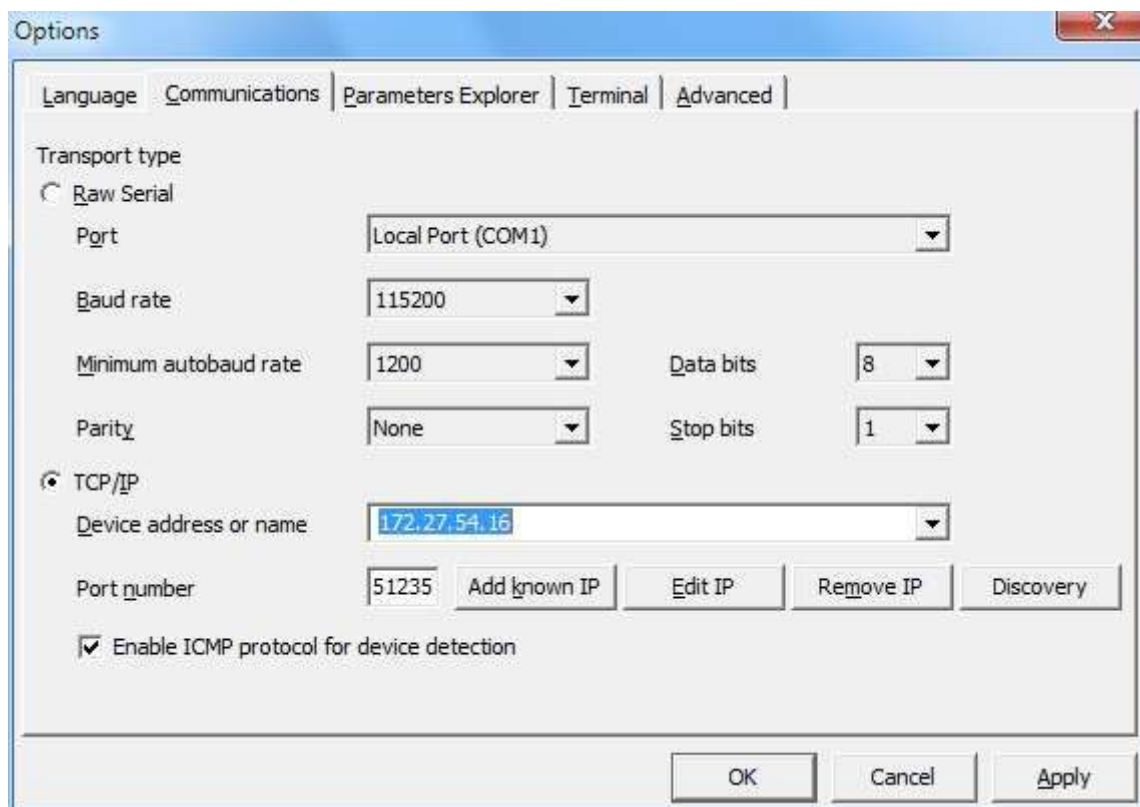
Options

Language | Communications | Parameters Explorer | Terminal | Advanced

Transport type

Raw Serial

Port | Local Port (COM1)

Baud rate | 115200

Minimum autobaud rate | 1200 | Data bits | 8

Parity | None | Stop bits | 1

TCP/IP

Device address or name | 172.27.54.16

Port number | 51235 | Add known IP | Edit IP | Remove IP | Discovery

Enable ICMP protocol for device detection

OK | Cancel | Apply